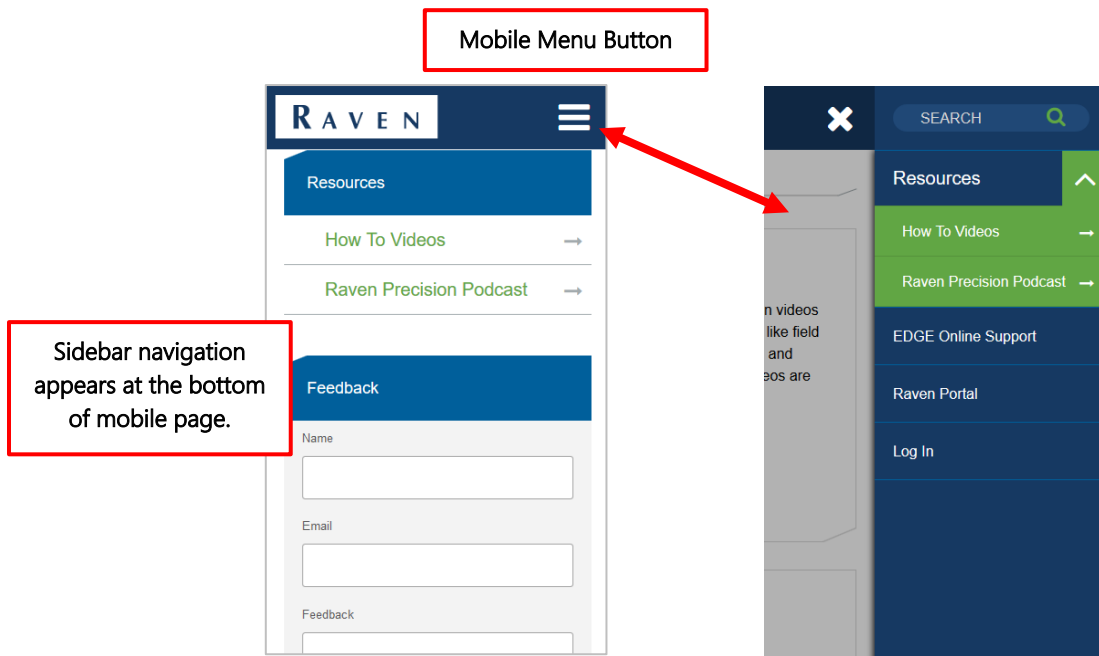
Mobile Menu Button

RAVEN

Resources

How To Videos

Raven Precision Podcast

Sidebar navigation appears at the bottom of mobile page.

Feedback

Name

Email

Feedback

SEARCH

n videos
like field
and
eos are

Resources

How To Videos

Raven Precision Podcast

EDGE Online Support

Raven Portal

Log In